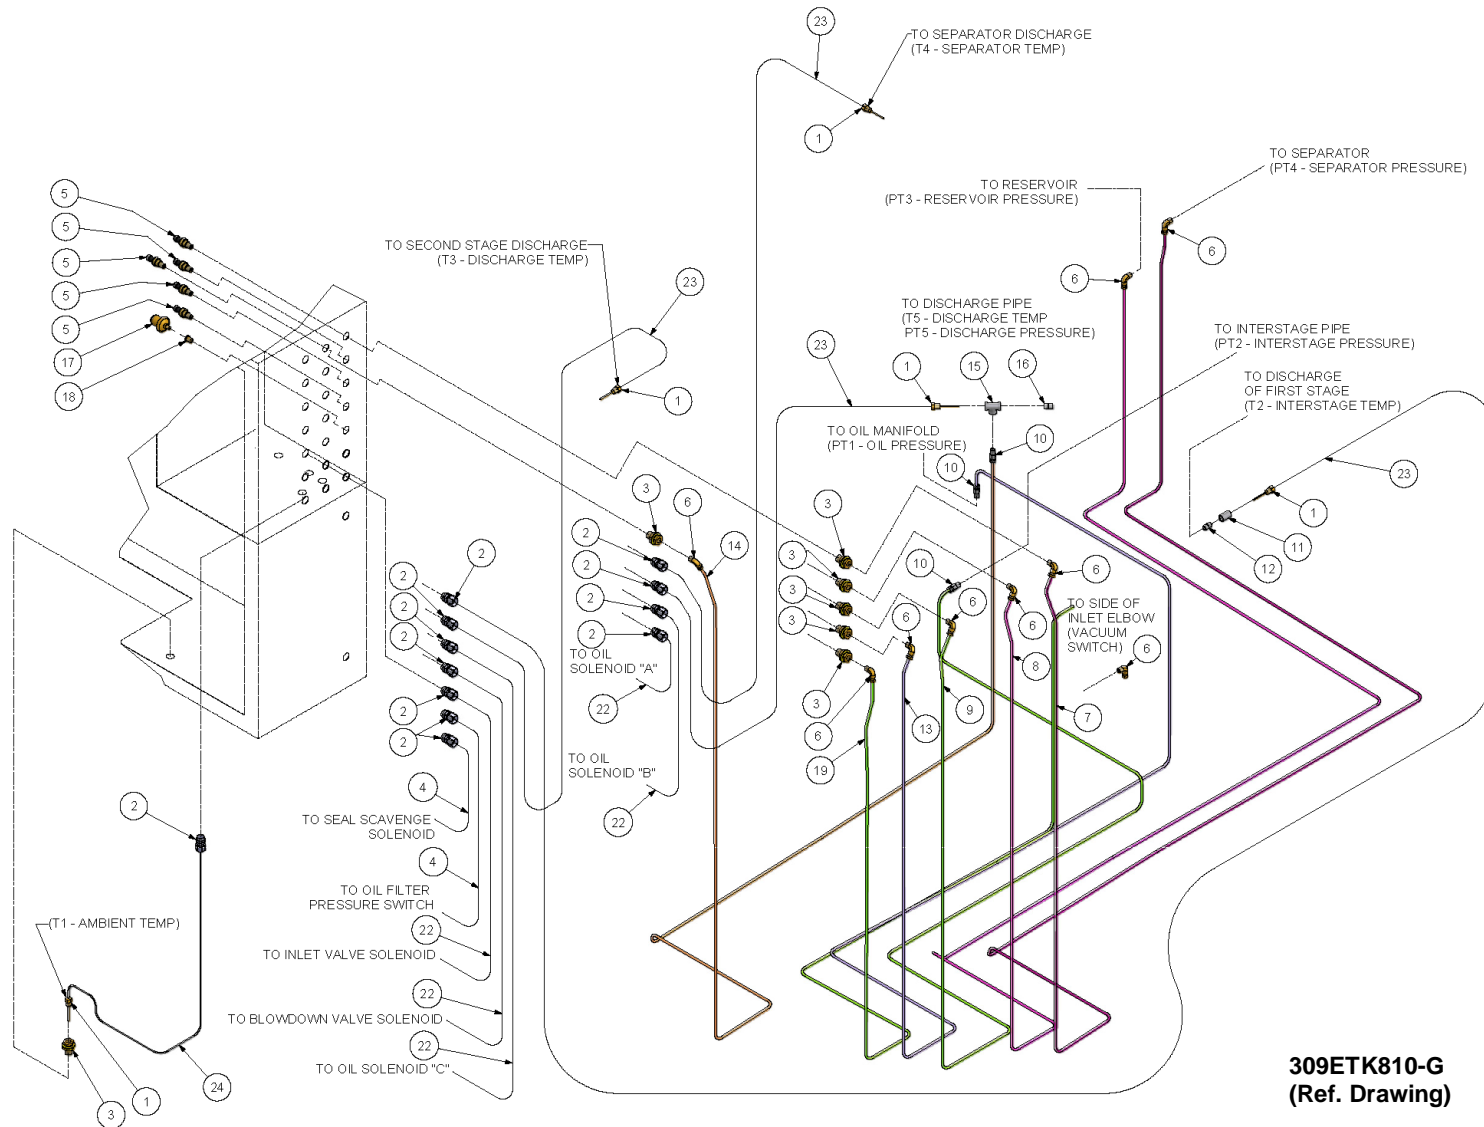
23
TO SEPARATOR DISCHARGE
(T4 - SEPARATOR TEMP)
1
TO SEPARATOR
(PT4 - SEPARATOR PRESSURE)
TO RESERVOIR
(PT3 - RESERVOIR PRESSURE)
6
6
5
5
5
5
5
17
18
TO SECOND STAGE DISCHARGE
(T3 - DISCHARGE TEMP)
23
1
TO DISCHARGE PIPE
(T5 - DISCHARGE TEMP
PT5 - DISCHARGE PRESSURE)
23
1
15
16
TO INTERSTAGE PIPE
(PT2 - INTERSTAGE PRESSURE)
TO DISCHARGE
OF FIRST STAGE
(T2 - INTERSTAGE TEMP)
TO OIL MANIFOLD
(PT1 - OIL PRESSURE)
10
10
23
1
11
12
3
6
14
2
2
2
2
TO OIL
SOLENOID "A"
22
TO OIL
SOLENOID "B"
22
3
3
3
3
3
6
19
10
6
6
13
9
6
6
8
7
TO SIDE OF
INLET ELBOW
(VACUUM
SWITCH)
6
2
2
2
2
2
2
4
TO SEAL SCAVENGE
SOLENOID
4
TO OIL FILTER
PRESSURE SWITCH
22
TO INLET VALVE SOLENOID
22
TO BLOWDOWN VALVE SOLENOID
22
TO OIL SOLENOID "C"
2
(T1 - AMBIENT TEMP)
3
1
24
309ETK810-G
(Ref. Drawing)